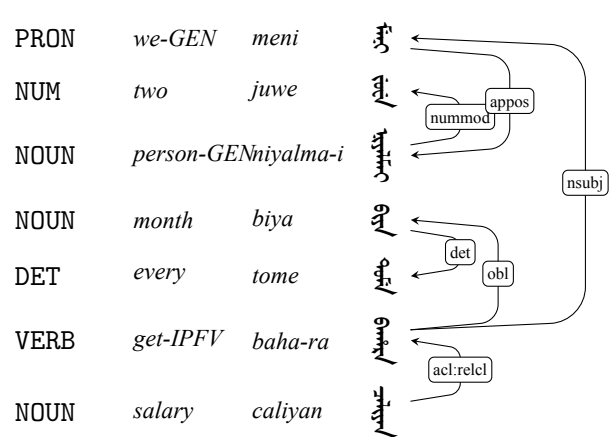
PRON we-GEN meni ᠮᡝᠨᡳ
NUM two juwe ᠵᡠᠸᡝ
NOUN person-GEN niyalma-i ᠨᡳᠶᠠᠯᠮᠠᡳ
NOUN month biya ᠪᡳᠶᠠ
DET every tome ᡨᠣᠮᡝ
VERB get-IPFV baha-ra ᠪᠠᡥᠠᡵᠠ
NOUN salary caliyan ᠴᠠᠯᡳᠶᠠᠨ

nummod
appos
nsubj
det
obl
acl:relcl